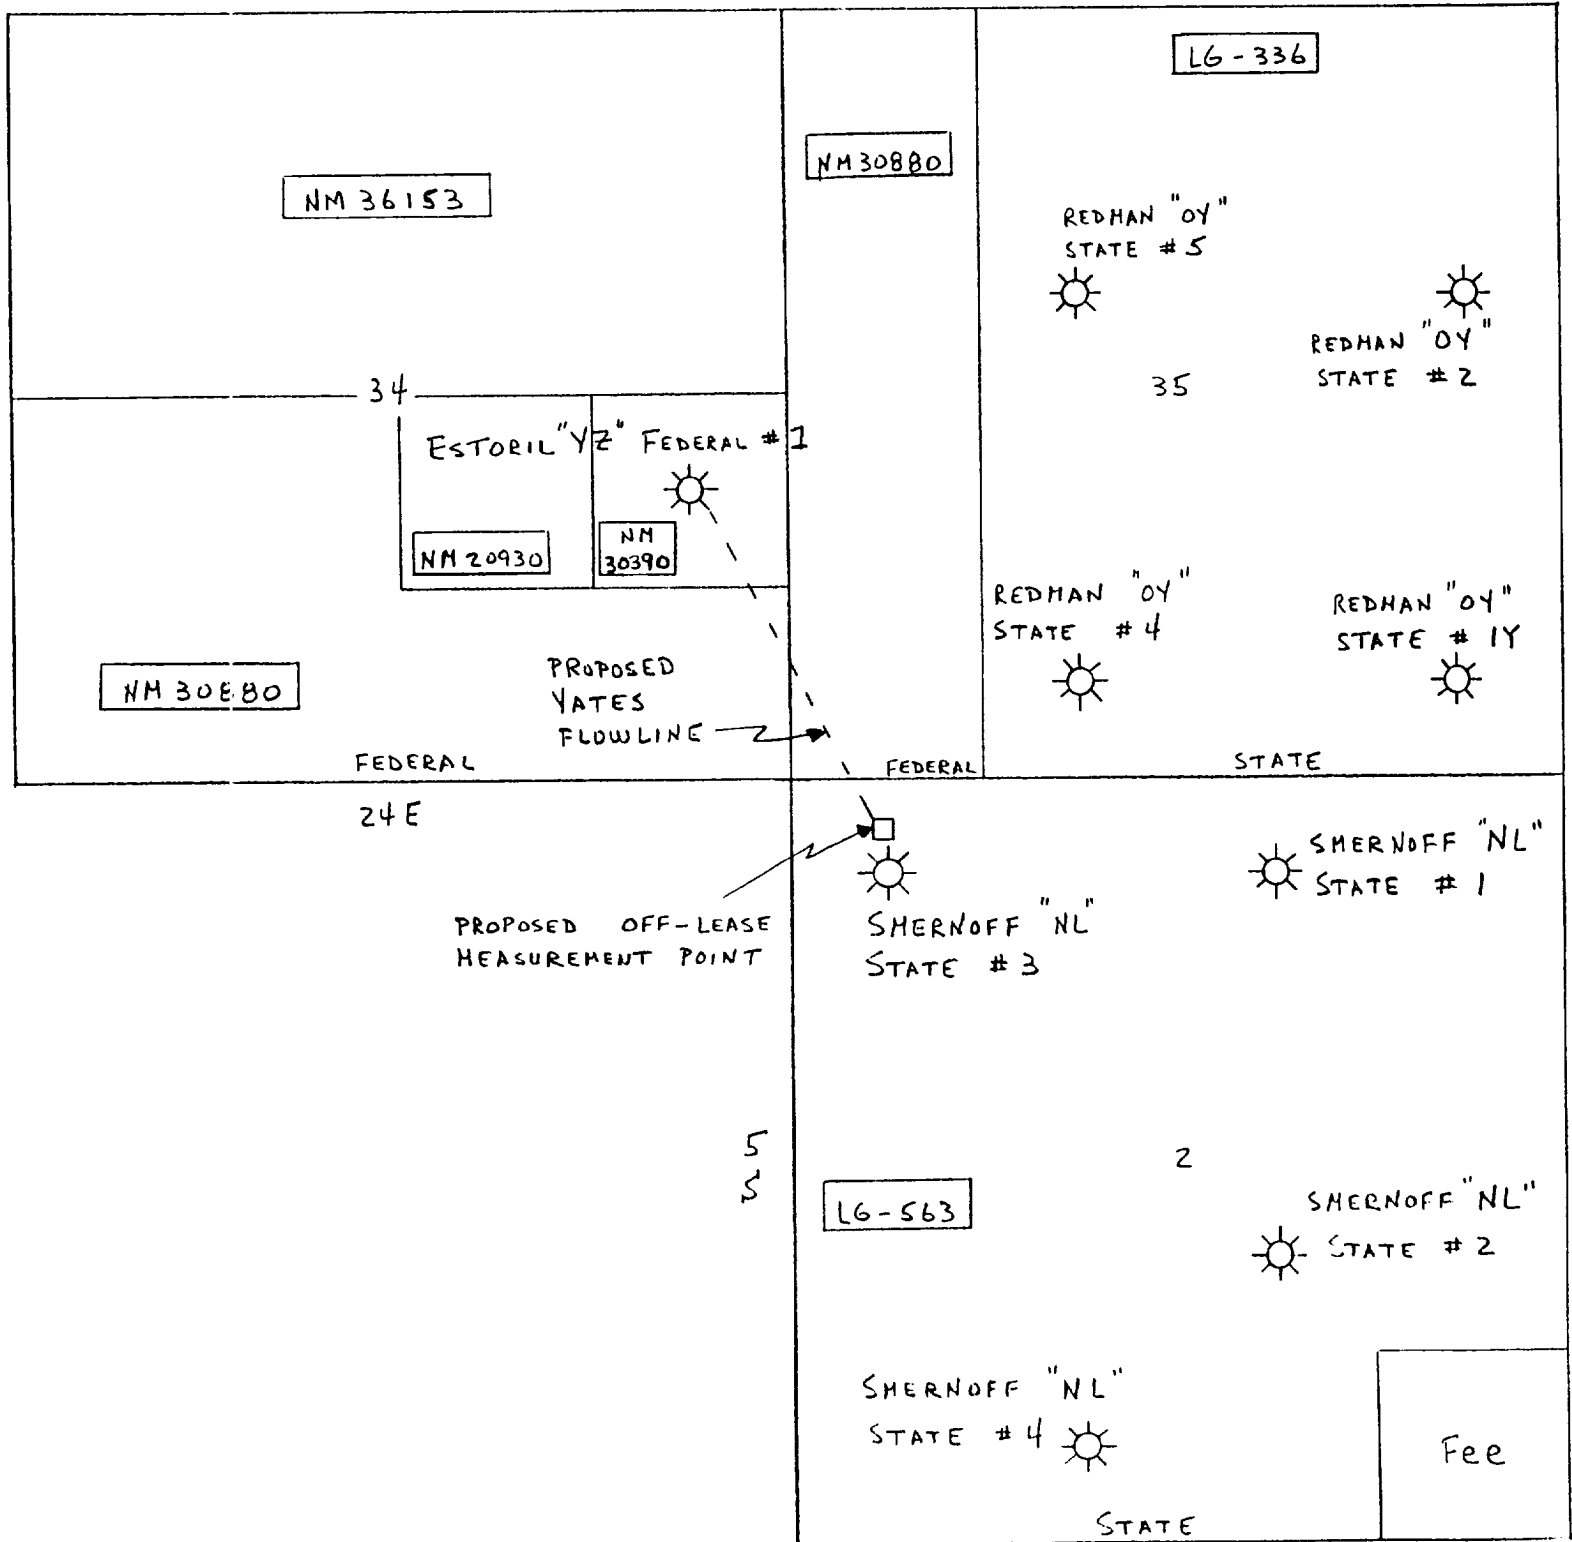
LG-336

NM30880

NM 36153

REDMAN "OY" STATE #5

REDMAN "OY" STATE #2

34

35

ESTORIL "YZ" FEDERAL #1

NM 20930

NM 30390

REDMAN "OY" STATE #4

REDMAN "OY" STATE #1Y

PROPOSED YATES FLOWLINE

NM 30880

FEDERAL

FEDERAL

STATE

24E

SHERNOFF "NL" STATE #1

PROPOSED OFF-LEASE MEASUREMENT POINT

SHERNOFF "NL" STATE #3

5 S

2

LG-563

SHERNOFF "NL" STATE #2

SHERNOFF "NL" STATE #4

Fee

STATE